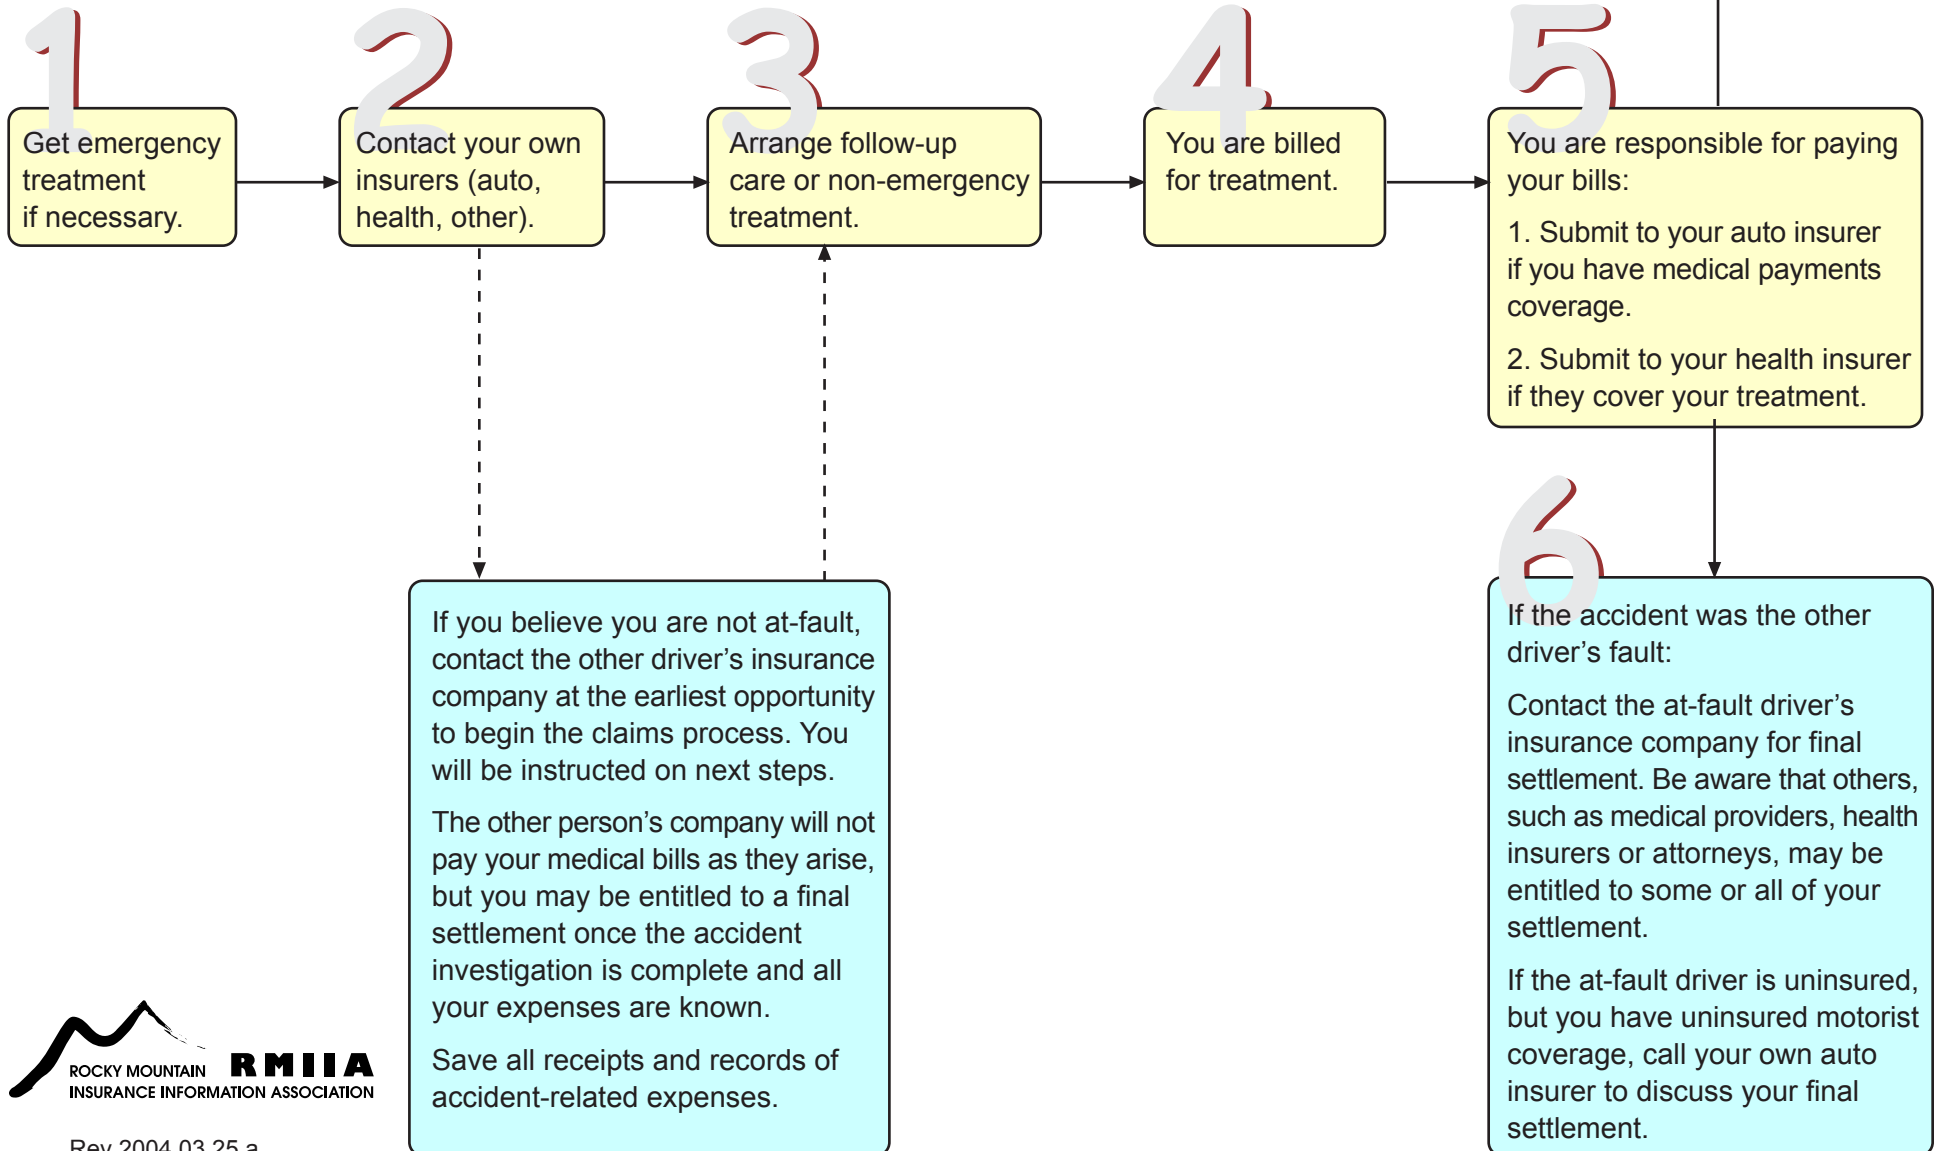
1

Get emergency treatment if necessary.

2

Contact your own insurers (auto, health, other).

3

Arrange follow-up care or non-emergency treatment.

4

You are billed for treatment.

5

You are responsible for paying your bills:

1. Submit to your auto insurer if you have medical payments coverage.

2. Submit to your health insurer if they cover your treatment.

If you believe you are not at-fault, contact the other driver's insurance company at the earliest opportunity to begin the claims process. You will be instructed on next steps.

The other person's company will not pay your medical bills as they arise, but you may be entitled to a final settlement once the accident investigation is complete and all your expenses are known.

Save all receipts and records of accident-related expenses.

6

If the accident was the other driver's fault:

Contact the at-fault driver's insurance company for final settlement. Be aware that others, such as medical providers, health insurers or attorneys, may be entitled to some or all of your settlement.

If the at-fault driver is uninsured, but you have uninsured motorist coverage, call your own auto insurer to discuss your final settlement.

ROCKY MOUNTAIN RMIIA INSURANCE INFORMATION ASSOCIATION

Rev 2004.03.25 a